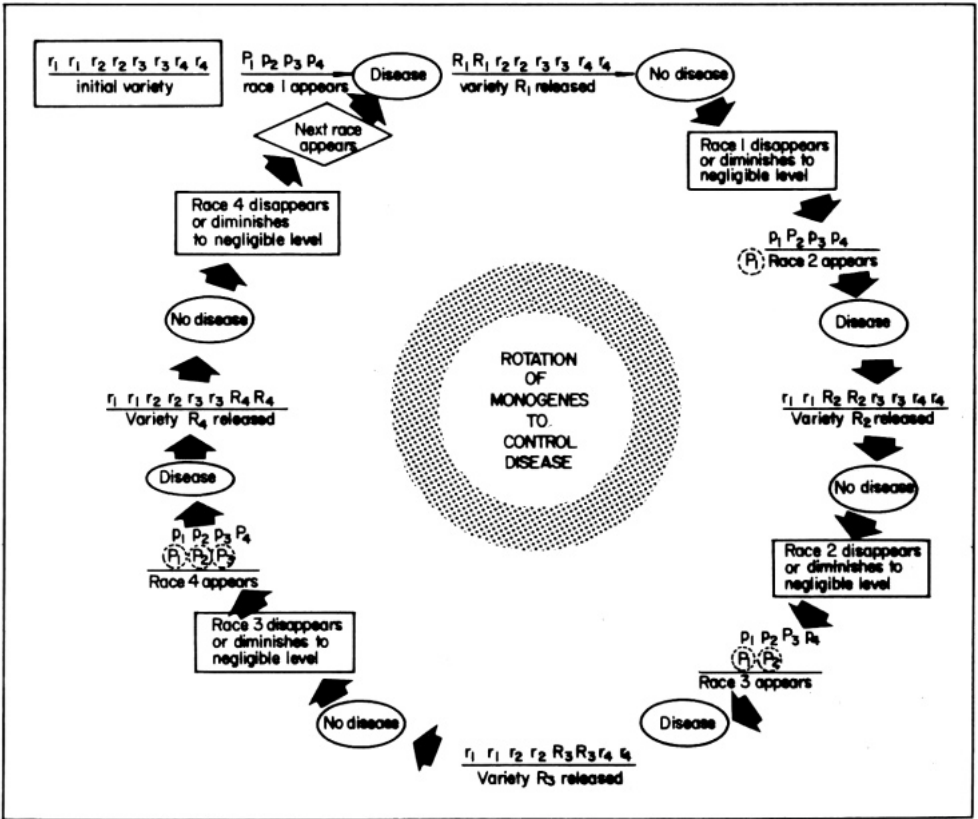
$r_1\ r_1\ r_2\ r_2\ r_3\ r_3\ r_4\ r_4$
initial variety

$P_1\ p_2\ p_3\ p_4$
race 1 appears

Disease

$R_1\ R_1\ r_2\ r_2\ r_3\ r_3\ r_4\ r_4$
variety $R_1$ released

No disease

Race 1 disappears or diminishes to negligible level

$p_1\ P_2\ p_3\ p_4$
$P_1$ Race 2 appears

Disease

$r_1\ r_1\ R_2\ R_2\ r_3\ r_3\ r_4\ r_4$
Variety $R_2$ released

No disease

Race 2 disappears or diminishes to negligible level

$p_1\ p_2\ P_3\ P_4$
$P_1$ $P_2$
Race 3 appears

Disease

$r_1\ r_1\ r_2\ r_2\ R_3\ R_3\ r_4\ r_4$
Variety $R_3$ released

No disease

Race 3 disappears or diminishes to negligible level

$p_1\ p_2\ p_3\ P_4$
$P_1$ $P_2$ $P_3$
Race 4 appears

Disease

$r_1\ r_1\ r_2\ r_2\ r_3\ r_3\ R_4\ R_4$
Variety $R_4$ released

No disease

Race 4 disappears or diminishes to negligible level

Next race appears

ROTATION OF MONOGENES TO CONTROL DISEASE